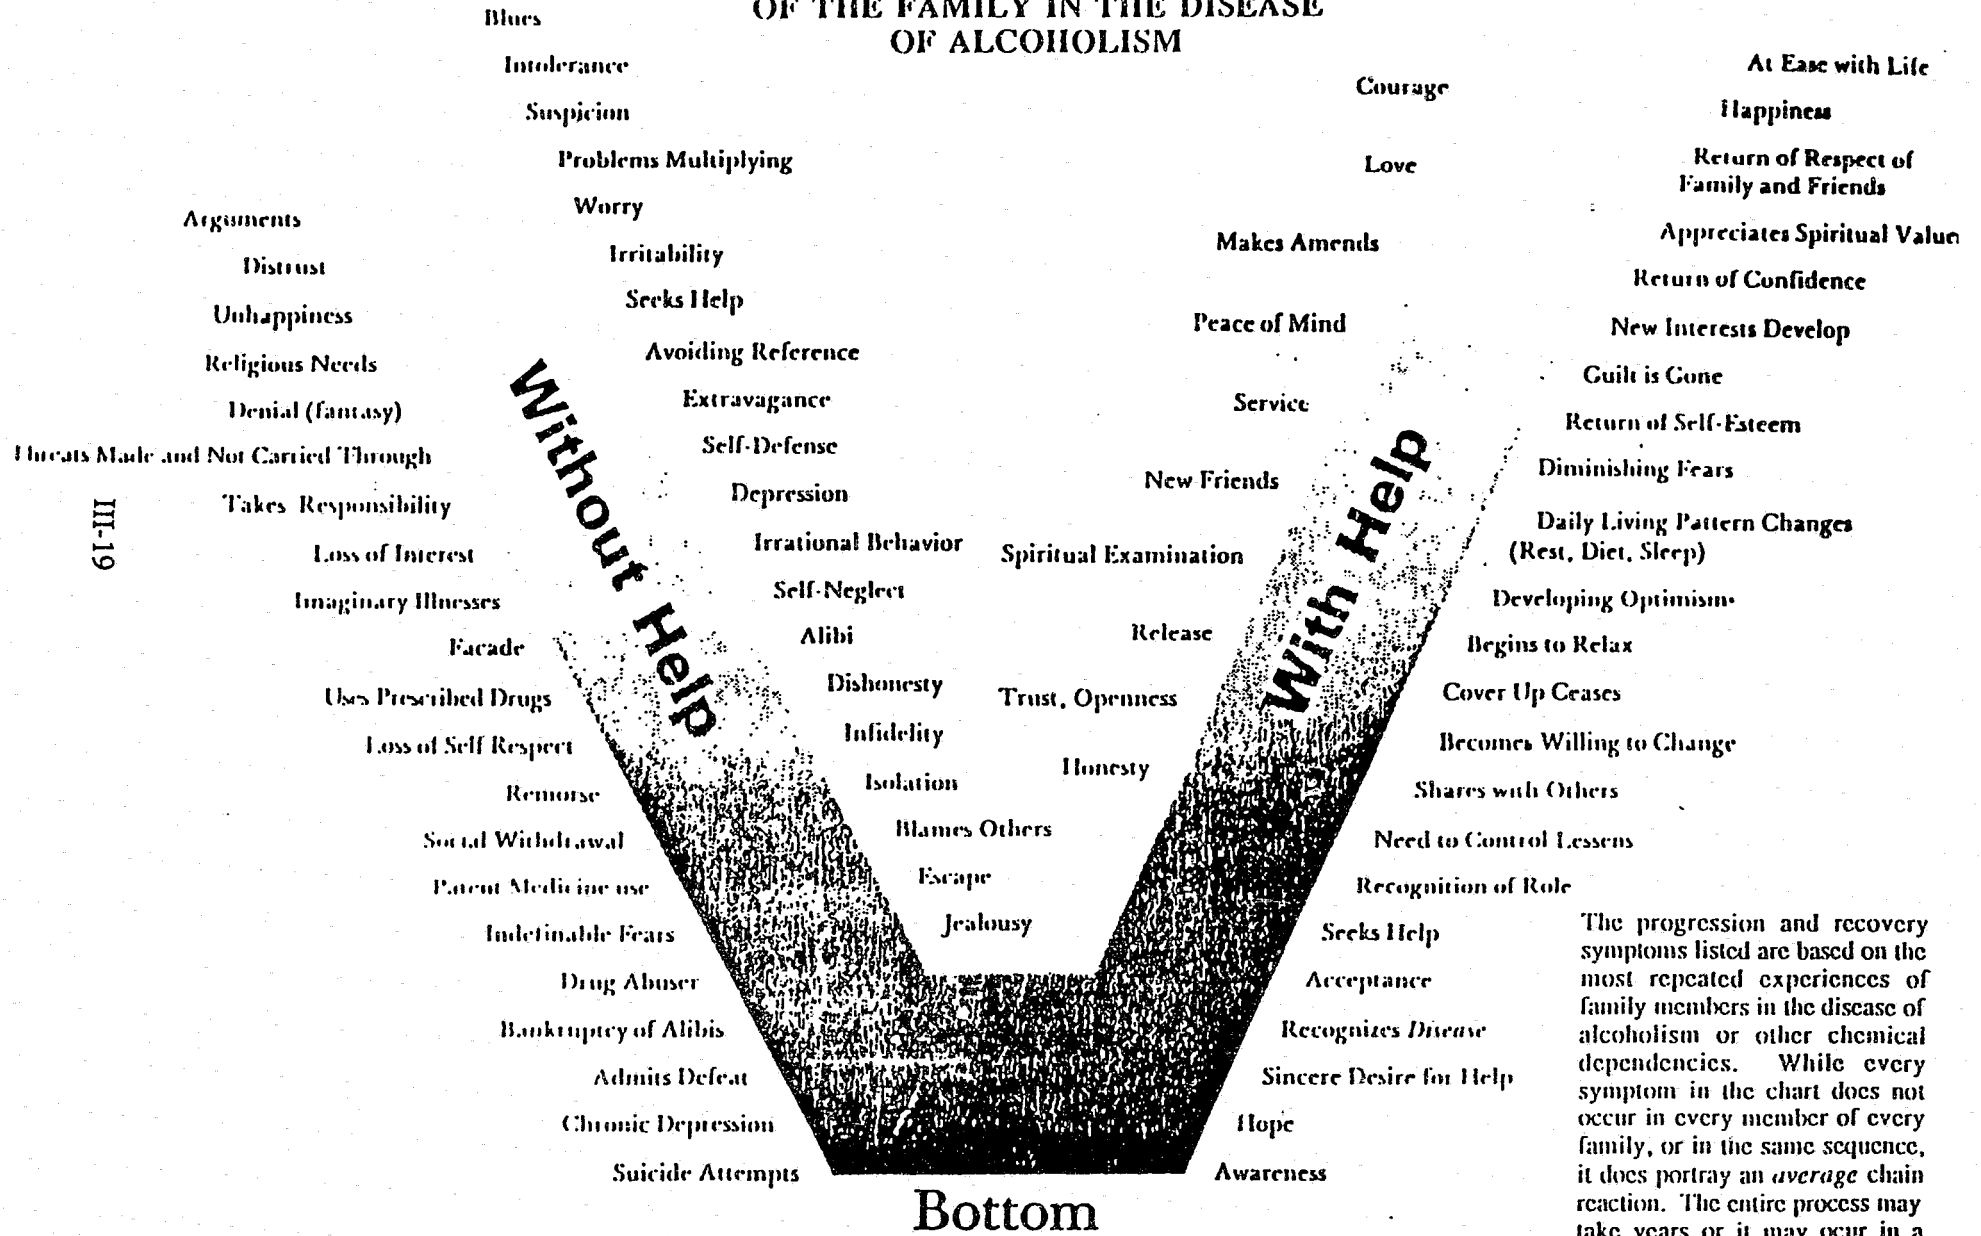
OF THE FAMILY IN THE DISEASE
OF ALCOHOLISM

Blues
Intolerance
Suspicion
Problems Multiplying
Worry
Irritability
Seeks Help
Avoiding Reference
Extravagance
Self-Defense
Depression
Irrational Behavior
Self-Neglect
Alibi
Dishonesty
Infidelity
Isolation
Blames Others
Escape
Jealousy

Arguments
Distrust
Unhappiness
Religious Needs
Denial (fantasy)
Threats Made and Not Carried Through
Takes Responsibility
Loss of Interest
Imaginary Illnesses
Facade
Uses Prescribed Drugs
Loss of Self Respect
Remorse
Social Withdrawal
Patent Medicine use
Indefinable Fears
Drug Abuser
Bankruptcy of Alibis
Admits Defeat
Chronic Depression
Suicide Attempts

III-19

Without Help

Bottom

With Help

Courage
Love
Makes Amends
Peace of Mind
Service
New Friends
Spiritual Examination
Release
Trust, Openness
Honesty

At Ease with Life
Happiness
Return of Respect of Family and Friends
Appreciates Spiritual Value
Return of Confidence
New Interests Develop
Guilt is Gone
Return of Self-Esteem
Diminishing Fears
Daily Living Pattern Changes (Rest, Diet, Sleep)
Developing Optimism
Begins to Relax
Cover Up Ceases
Becomes Willing to Change
Shares with Others
Need to Control Lessens
Recognition of Role
Seeks Help
Acceptance
Recognizes Disease
Sincere Desire for Help
Hope
Awareness

The progression and recovery symptoms listed are based on the most repeated experiences of family members in the disease of alcoholism or other chemical dependencies. While every symptom in the chart does not occur in every member of every family, or in the same sequence, it does portray an average chain reaction. The entire process may take years or it may ocur in a